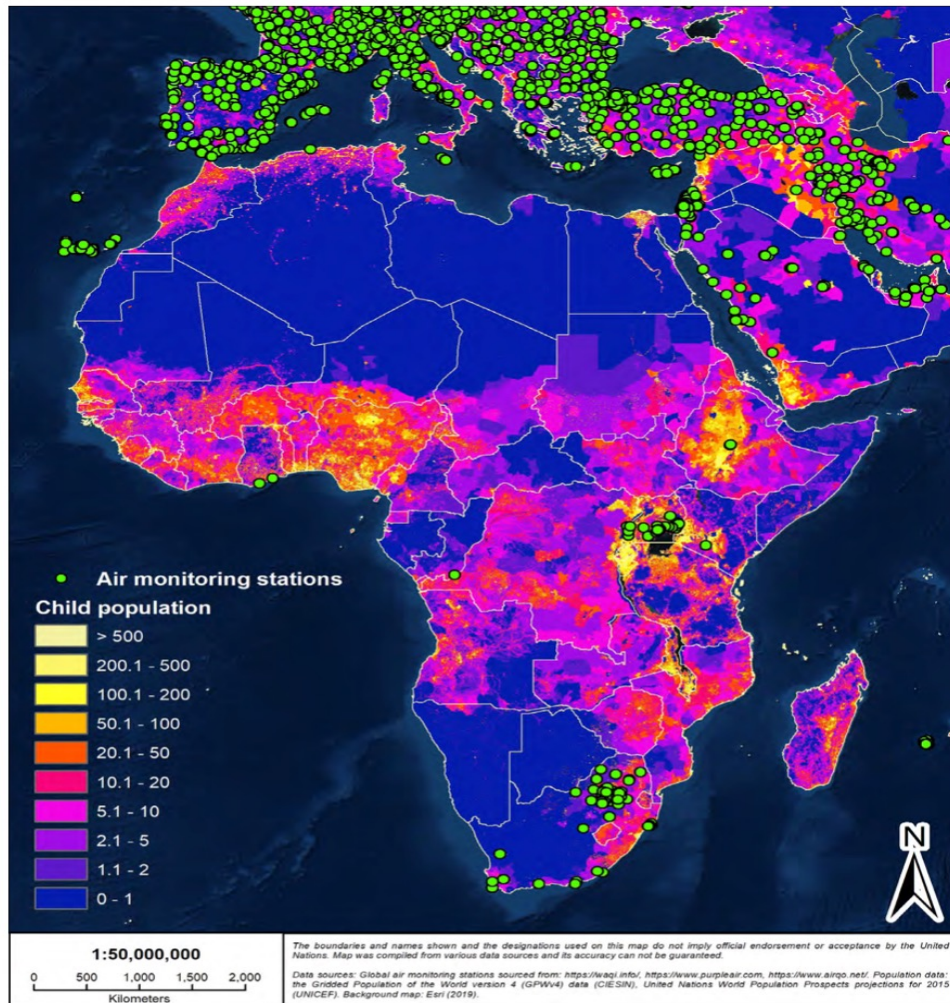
Air monitoring stations

Child population

> 500

200.1 - 500

100.1 - 200

50.1 - 100

20.1 - 50

10.1 - 20

5.1 - 10

2.1 - 5

1.1 - 2

0 - 1

N

1:50,000,000

0 500 1,000 1,500 2,000

Kilometers

The boundaries and names shown and the designations used on this map do not imply official endorsement or acceptance by the United Nations. Map was compiled from various data sources and its accuracy can not be guaranteed.

Data sources: Global air monitoring stations sourced from: https://waqi.info/, https://www.purpleair.com, https://www.airqo.net/. Population data: the Gridded Population of the World version 4 (GPWv4) data (CIESIN), United Nations World Population Prospects projections for 2015 (UNICEF). Background map: Esri (2019).